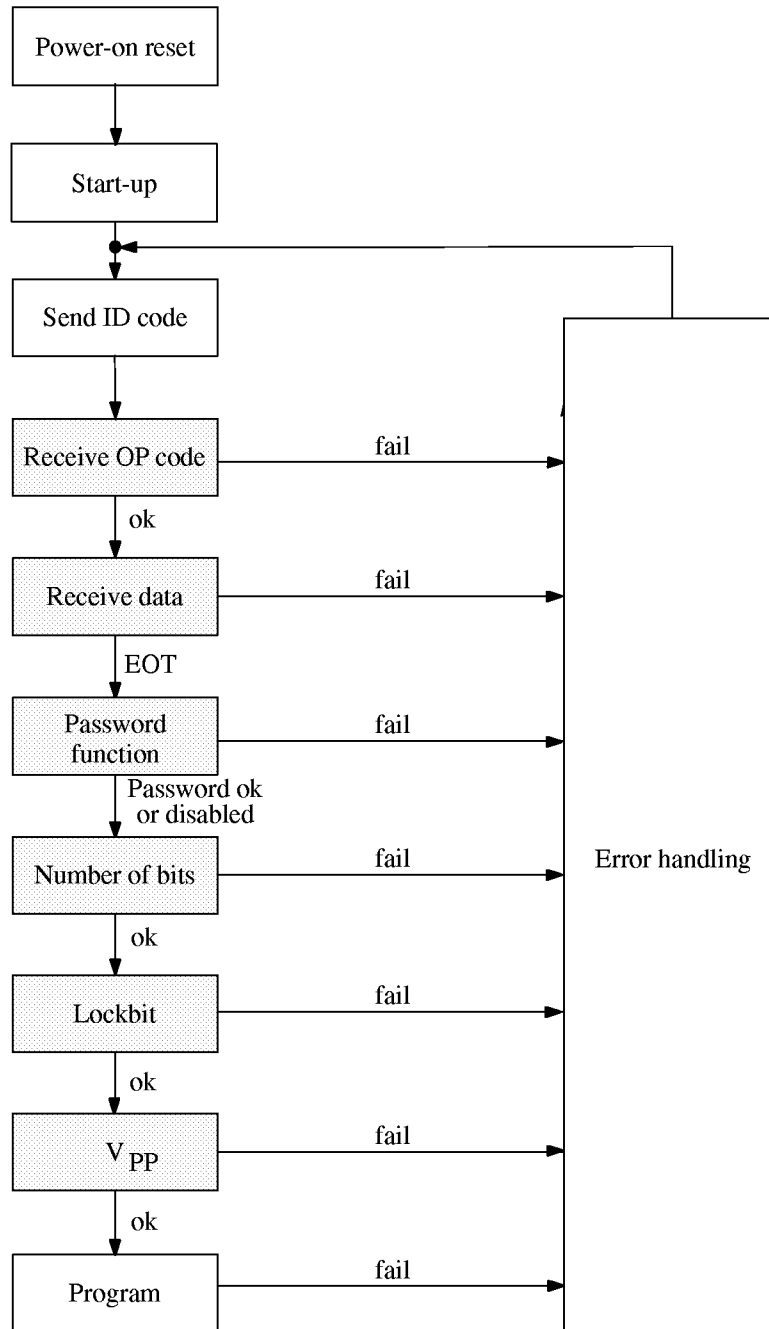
Power-on reset

Start-up

Send ID code

Receive OP code

fail

ok

Receive data

fail

EOT

Password function

fail

Password ok or disabled

Number of bits

fail

Error handling

ok

Lockbit

fail

ok

$V_{PP}$

fail

ok

Program

fail